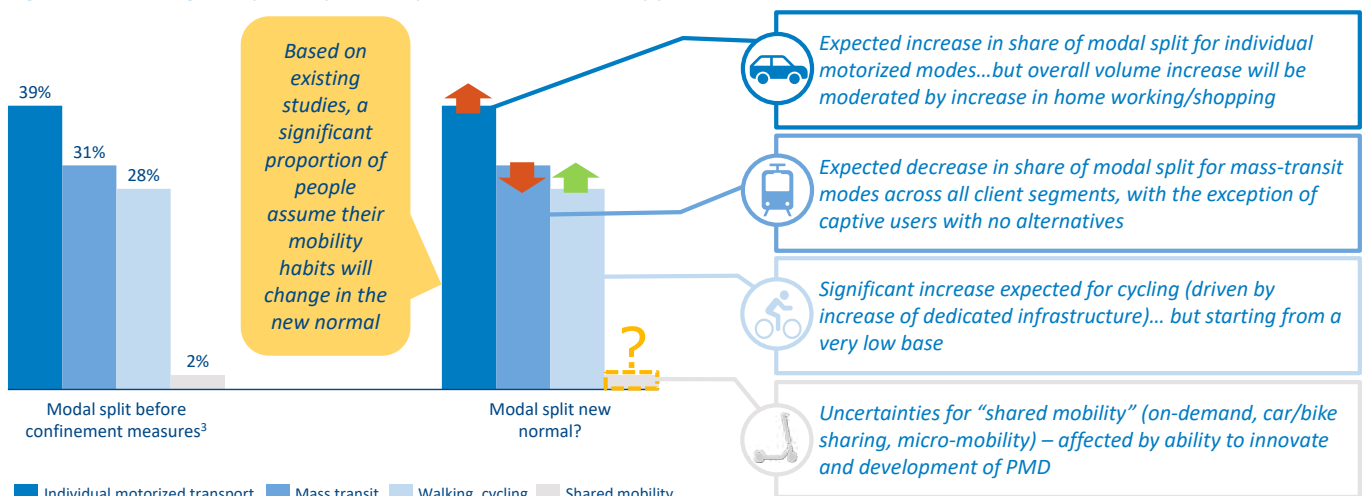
39%

31%

28%

2%

Modal split before confinement measures$^3$

Based on existing studies, a significant proportion of people assume their mobility habits will change in the new normal

?

Modal split new normal?

Expected increase in share of modal split for individual motorized modes…but overall volume increase will be moderated by increase in home working/shopping

Expected decrease in share of modal split for mass-transit modes across all client segments, with the exception of captive users with no alternatives

Significant increase expected for cycling (driven by increase of dedicated infrastructure)… but starting from a very low base

Uncertainties for "shared mobility" (on-demand, car/bike sharing, micro-mobility) – affected by ability to innovate and development of PMD

Individual motorized transport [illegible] Mass transit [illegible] Walking, cycling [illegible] Shared mobility